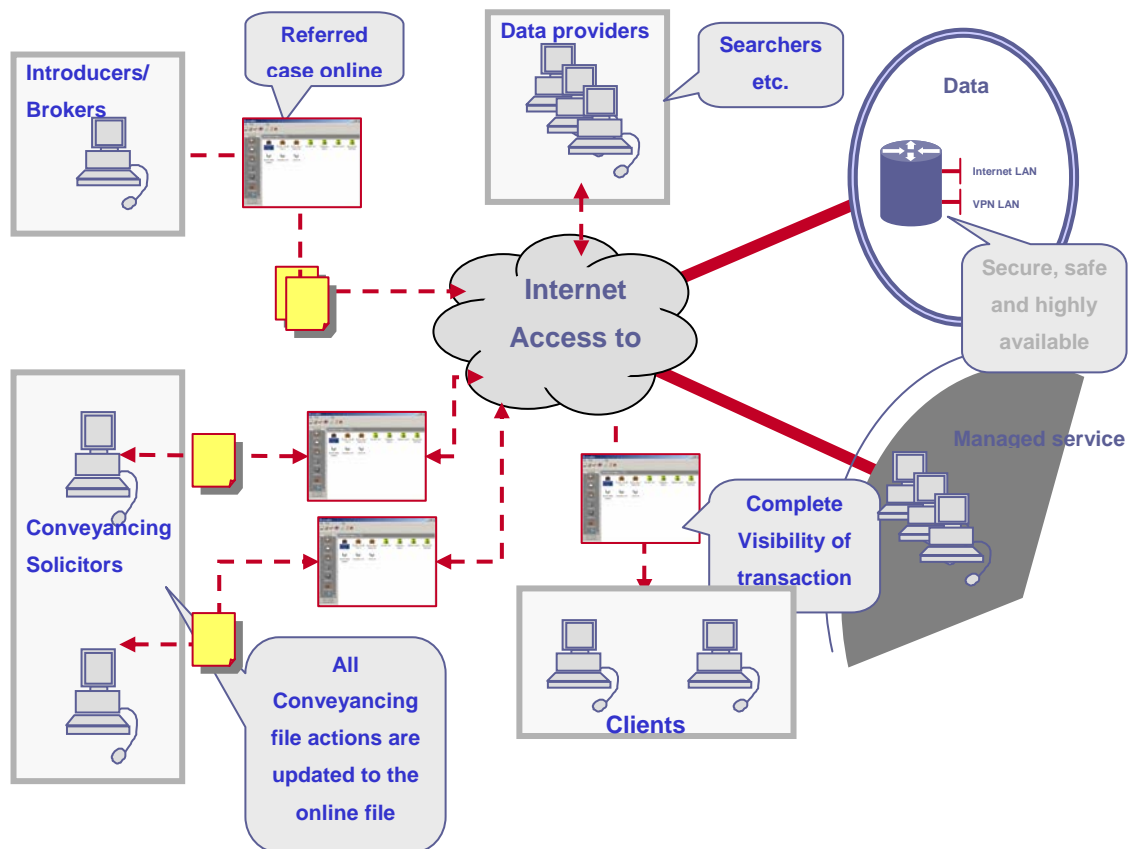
Introducers/ Brokers

Referred case online

Data providers

Searchers etc.

Data

Internet LAN

VPN LAN

Secure, safe and highly available

Internet Access to

Managed service

Conveyancing Solicitors

Complete Visibility of transaction

Clients

All Conveyancing file actions are updated to the online file